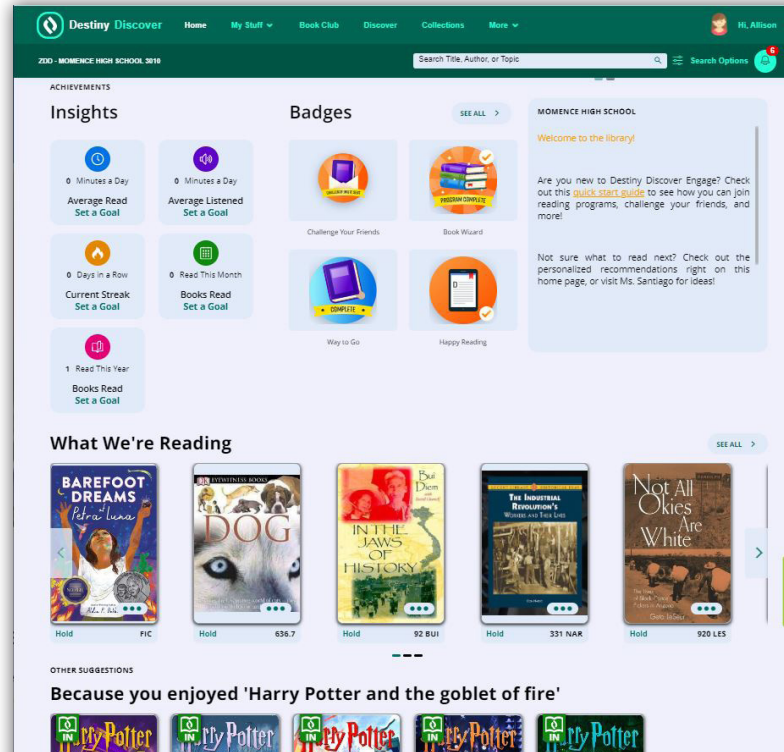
Destiny Discover Home My Stuff Book Club Discover Collections More Hi, Allison

ZDD - MOMENCE HIGH SCHOOL 3010 Search Title, Author, or Topic Search Options 6

ACHIEVEMENTS

Insights

0 Minutes a Day
Average Read
Set a Goal

0 Minutes a Day
Average Listened
Set a Goal

0 Days in a Row
Current Streak
Set a Goal

0 Read This Month
Books Read
Set a Goal

1 Read This Year
Books Read
Set a Goal

Badges SEE ALL

CHALLENGE WAS MADE
Challenge Your Friends

PROGRAM COMPLETE
Book Wizard

COMPLETE
Way to Go

Happy Reading

MOMENCE HIGH SCHOOL

Welcome to the library!

Are you new to Destiny Discover Engage? Check out this quick start guide to see how you can join reading programs, challenge your friends, and more!

Not sure what to read next? Check out the personalized recommendations right on this home page, or visit Ms. Santiago for ideas!

What We're Reading SEE ALL

BAREFOOT DREAMS of Petra Luna
Hold FIC

EYEWITNESS BOOKS DOG
Hold 636.7

Bui Diem IN THE JAWS OF HISTORY
Hold 92 BUI

The Industrial Revolution's Workers and Their Lives
Hold 331 NAR

Not All Okies Are White
Hold 920 LES

OTHER SUGGESTIONS

Because you enjoyed 'Harry Potter and the goblet of fire'

IN Harry Potter IN Harry Potter IN Harry Potter IN Harry Potter IN Harry Potter